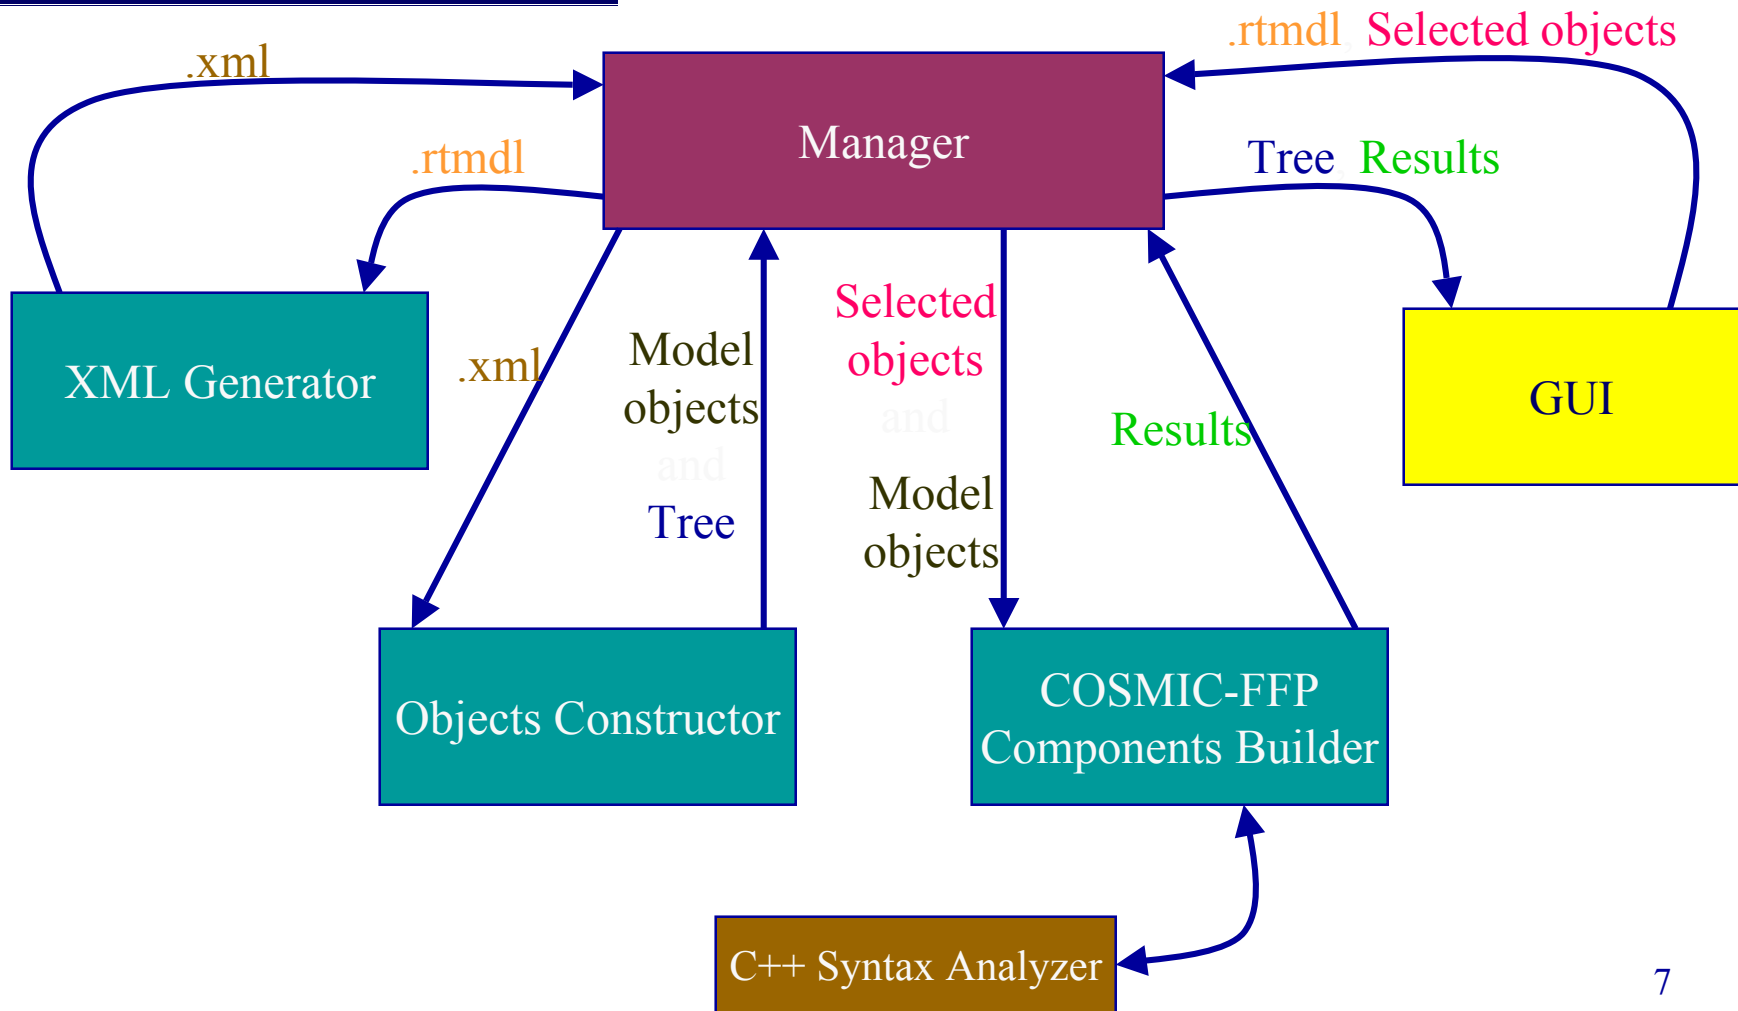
.xml

.rtmdl Selected objects

Manager

.rtmdl

Tree Results

XML Generator

.xml

Model objects and Tree

Selected objects and Model objects

Results

GUI

Objects Constructor

COSMIC-FFP Components Builder

C++ Syntax Analyzer

7